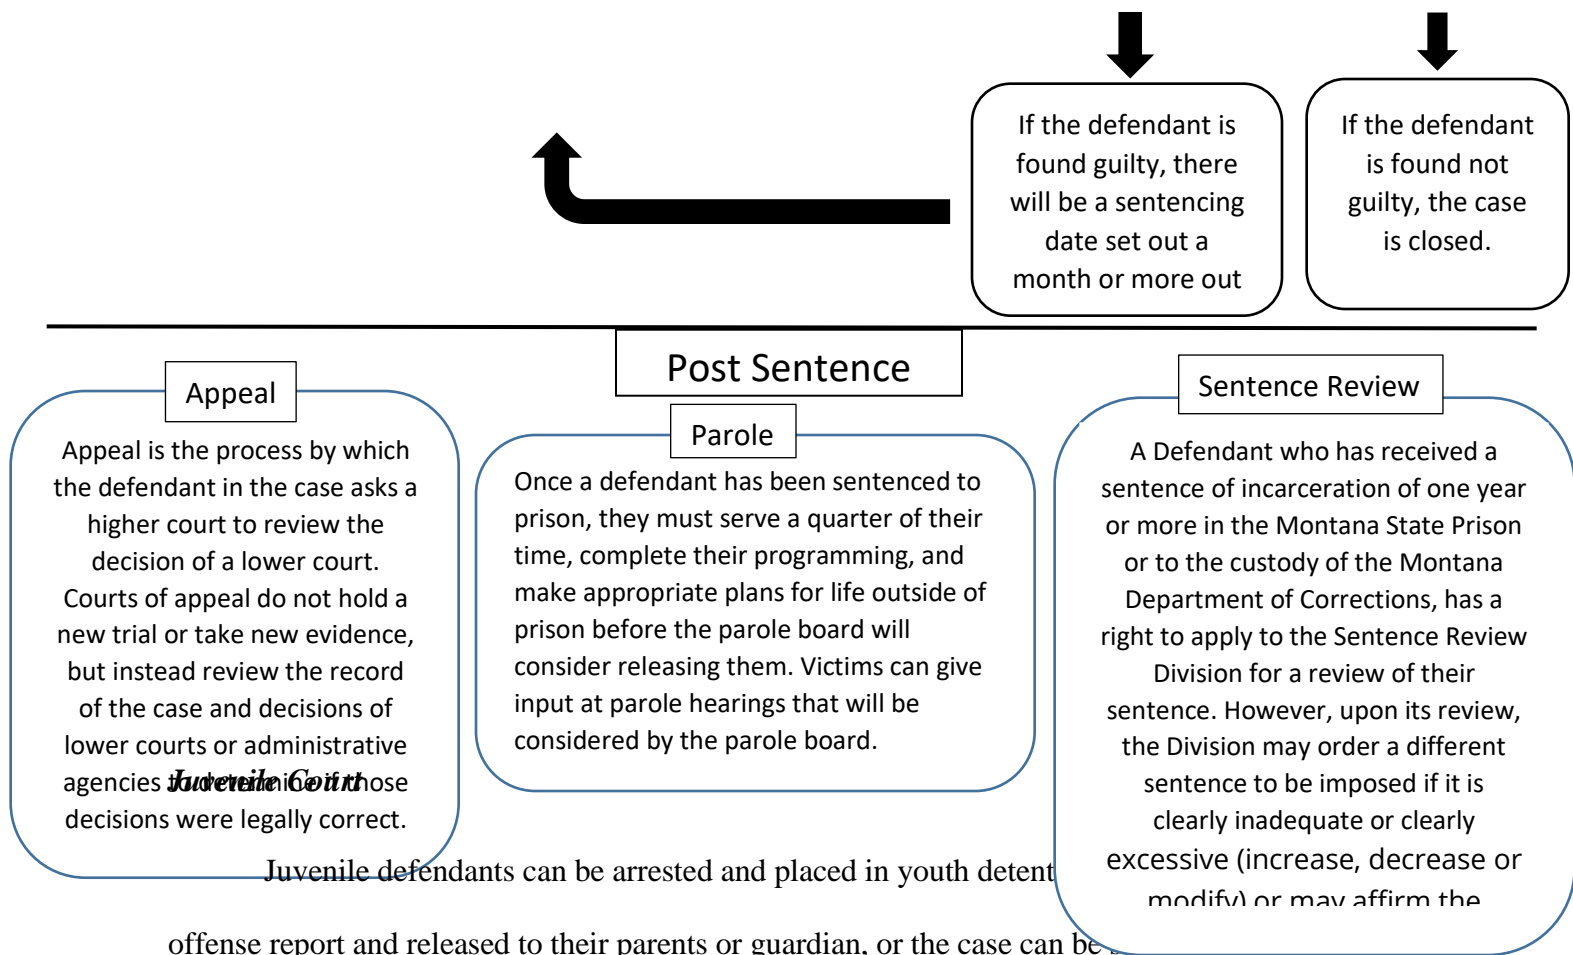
If the defendant is found guilty, there will be a sentencing date set out a month or more out

If the defendant is found not guilty, the case is closed.

Post Sentence

Appeal

Appeal is the process by which the defendant in the case asks a higher court to review the decision of a lower court. Courts of appeal do not hold a new trial or take new evidence, but instead review the record of the case and decisions of lower courts or administrative agencies to determine if those decisions were legally correct.

Juvenile Court

Parole

Once a defendant has been sentenced to prison, they must serve a quarter of their time, complete their programming, and make appropriate plans for life outside of prison before the parole board will consider releasing them. Victims can give input at parole hearings that will be considered by the parole board.

Sentence Review

A Defendant who has received a sentence of incarceration of one year or more in the Montana State Prison or to the custody of the Montana Department of Corrections, has a right to apply to the Sentence Review Division for a review of their sentence. However, upon its review, the Division may order a different sentence to be imposed if it is clearly inadequate or clearly excessive (increase, decrease or modify) or may affirm the

Juvenile defendants can be arrested and placed in youth detent

offense report and released to their parents or guardian, or the case can be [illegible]